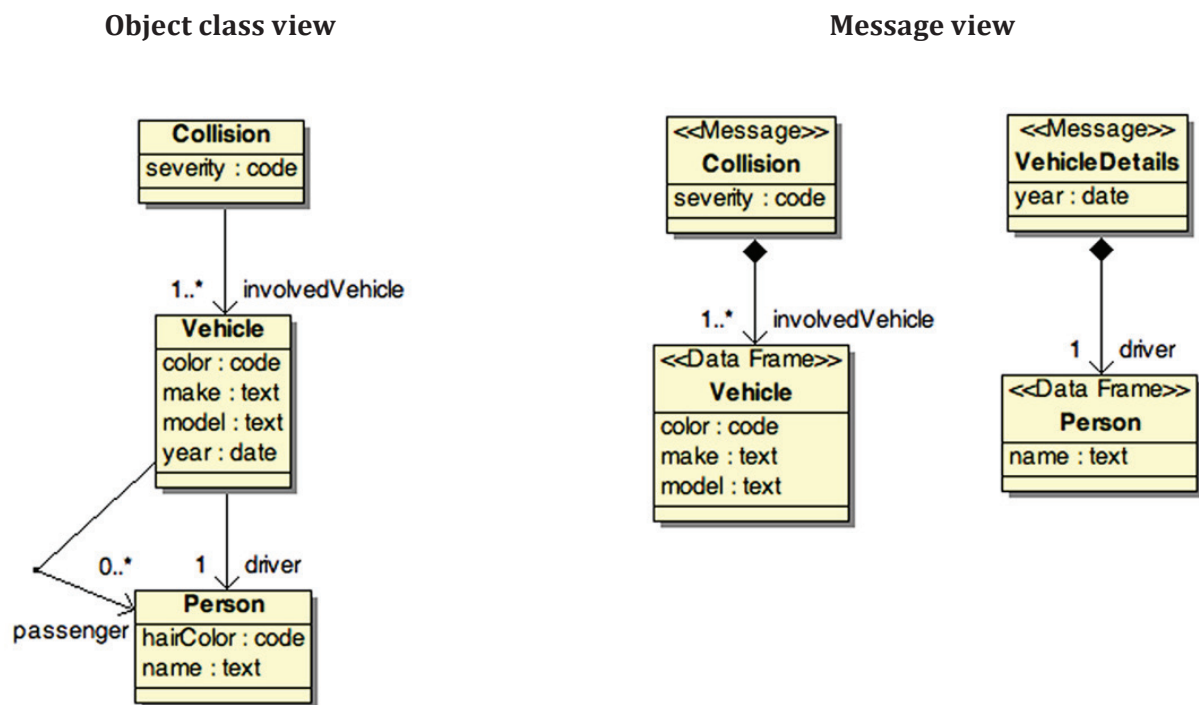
Object class view

Collision
severity : code

1..* involvedVehicle

Vehicle
color : code
make : text
model : text
year : date

0..*

1 driver

Person
passenger
hairColor : code
name : text

Message view

<<Message>>
Collision
severity : code

1..* involvedVehicle

<<Data Frame>>
Vehicle
color : code
make : text
model : text

<<Message>>
VehicleDetails
year : date

1 driver

<<Data Frame>>
Person
name : text